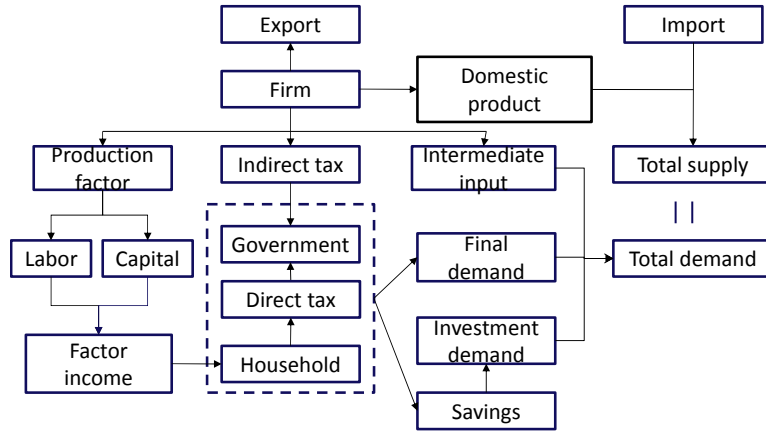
Export

Import

Firm

Domestic product

Production factor

Indirect tax

Intermediate input

Total supply

||

Labor

Capital

Government

Final demand

Total demand

Direct tax

Investment demand

Factor income

Household

Savings